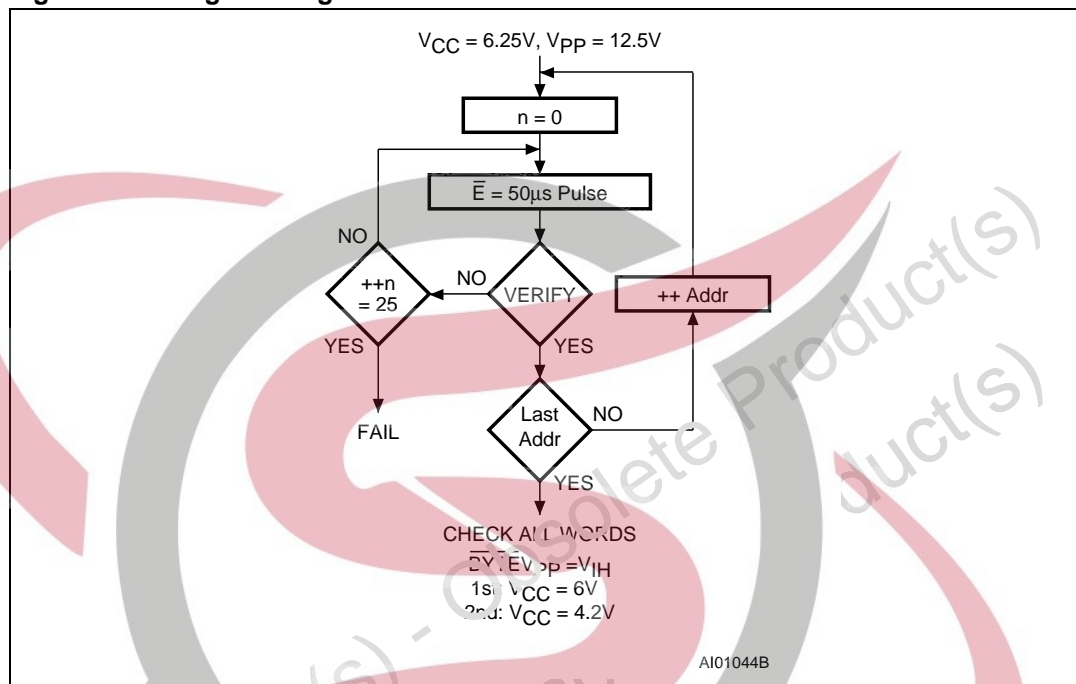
$V_{CC}$ = 6.25V, $V_{PP}$ = 12.5V

n = 0

$\overline{E}$ = 50µs Pulse

NO

++n = 25

NO

VERIFY

++ Addr

YES

YES

Last Addr

NO

FAIL

YES

CHECK ALL WORDS
$\overline{E}$ = $\overline{G}$ = $V_{PP}$ = $V_{IH}$
1st: $V_{CC}$ = 6V
2nd: $V_{CC}$ = 4.2V

AI01044B

Obsolete Product(s) - Obsolete Product(s)